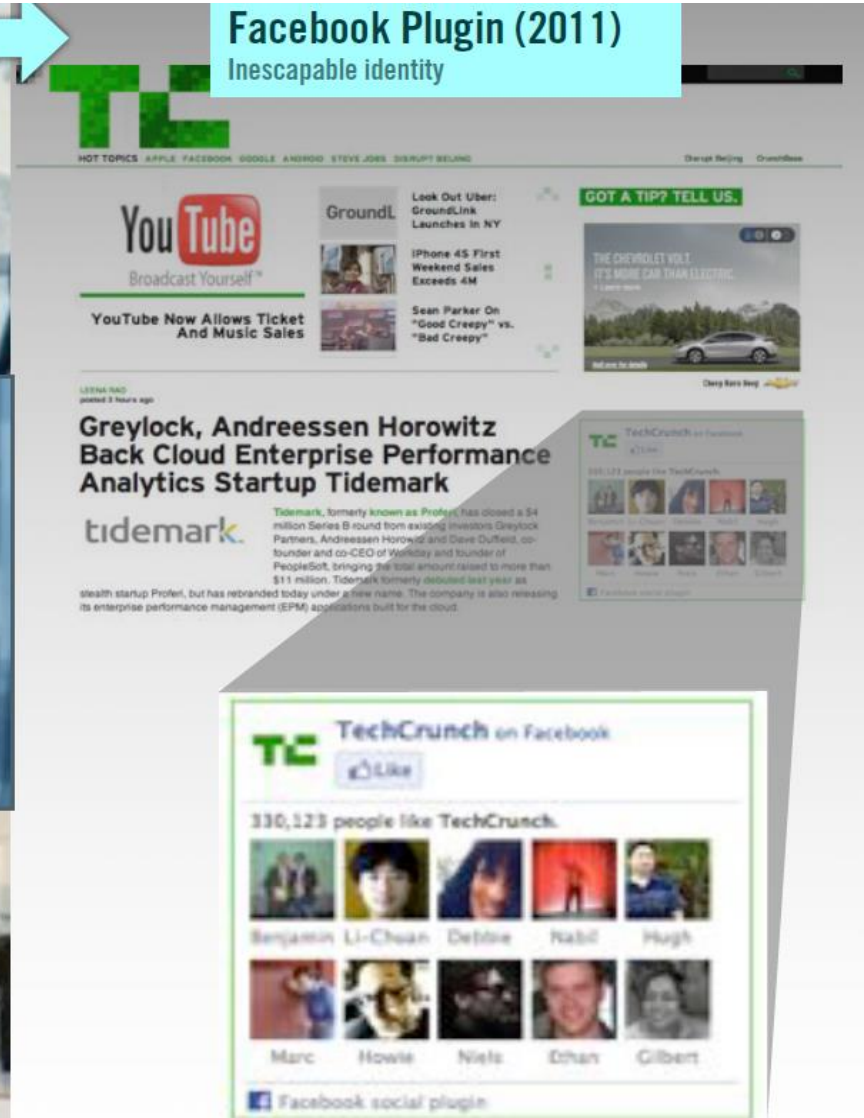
Facebook Plugin (2011)
Inescapable identity

TC

HOT TOPICS APPLE FACEBOOK GOOGLE ANDROID STEVE JOBS DISRUPT BEIJING

Disrupt Beijing CrunchBase

You Tube
Broadcast Yourself™

YouTube Now Allows Ticket And Music Sales

GroundL

Look Out Uber: GroundLink Launches In NY

iPhone 4S First Weekend Sales Exceeds 4M

Sean Parker On "Good Creepy" vs. "Bad Creepy"

GOT A TIP? TELL US.

THE CHEVROLET VOLT. IT'S MORE CAR THAN ELECTRIC.

Chevy Runs Deep

LEENA RAO
posted 3 hours ago

Greylock, Andreessen Horowitz Back Cloud Enterprise Performance Analytics Startup Tidemark

tidemark.

Tidemark, formerly known as Proferi, has closed a $4 million Series B round from existing investors Greylock Partners, Andreessen Horowitz and Dave Duffield, co-founder and co-CEO of Workday and founder of PeopleSoft, bringing the total amount raised to more than $11 million. Tidemark formerly debuted last year as stealth startup Proferi, but has rebranded today under a new name. The company is also releasing its enterprise performance management (EPM) applications built for the cloud.

TC TechCrunch on Facebook
Like

330,123 people like TechCrunch.

Benjamin Li-Chuan Debbie Nabil Hugh

Marc Howie Niels Ethan Gilbert

Facebook social plugin